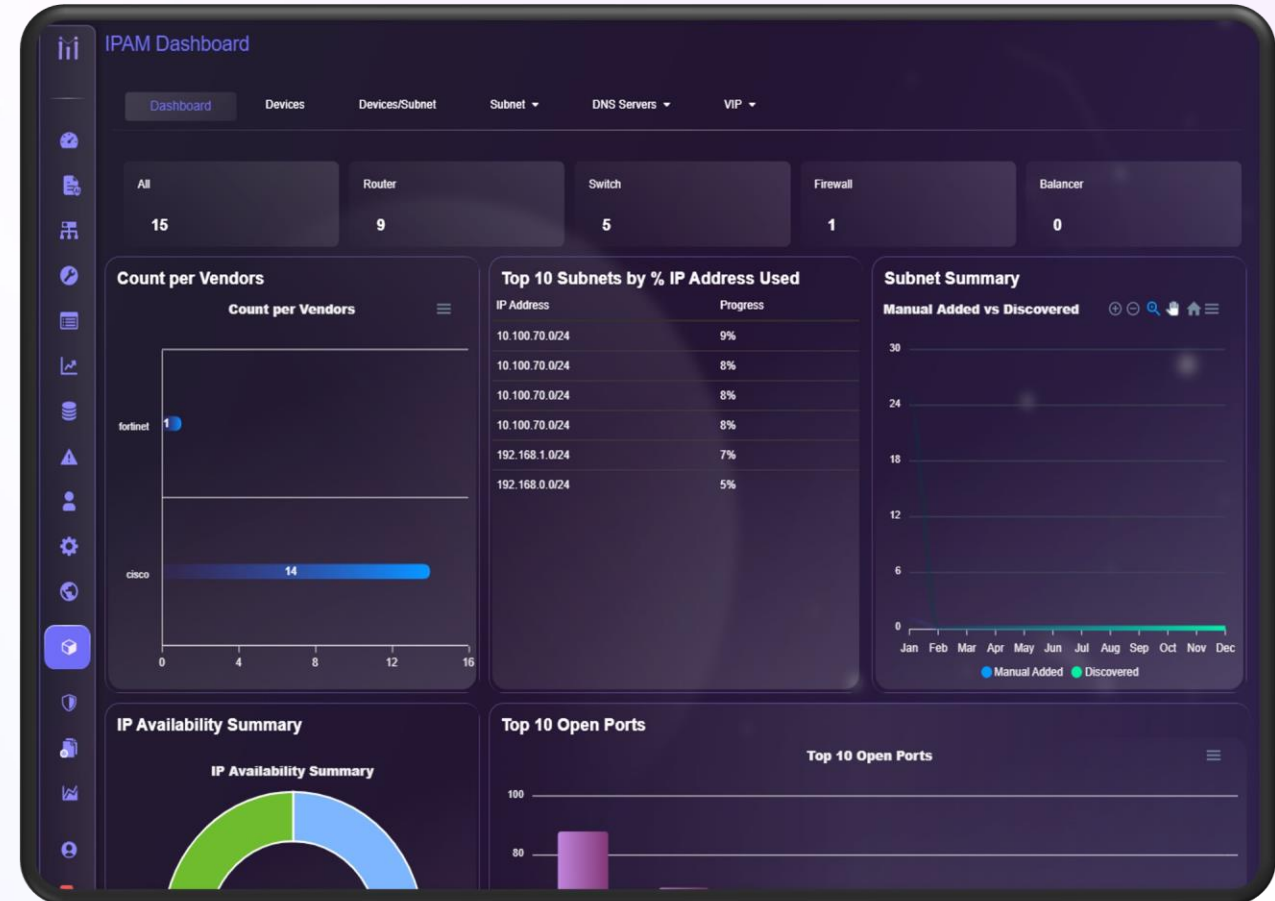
IPAM Dashboard

Dashboard Devices Devices/Subnet Subnet DNS Servers VIP

All 15

Router 9

Switch 5

Firewall 1

Balancer 0

Count per Vendors

Count per Vendors

forlinet 1

cisco 14

0 4 8 12 16

Top 10 Subnets by % IP Address Used

| IP Address | Progress |
|---|---|
| 10.100.70.0/24 | 9% |
| 10.100.70.0/24 | 8% |
| 10.100.70.0/24 | 8% |
| 10.100.70.0/24 | 8% |
| 192.168.1.0/24 | 7% |
| 192.168.0.0/24 | 5% |

Subnet Summary

Manual Added vs Discovered

30
24
18
12
6
0

Jan Feb Mar Apr May Jun Jul Aug Sep Oct Nov Dec

Manual Added Discovered

IP Availability Summary

IP Availability Summary

Top 10 Open Ports

Top 10 Open Ports

100
80